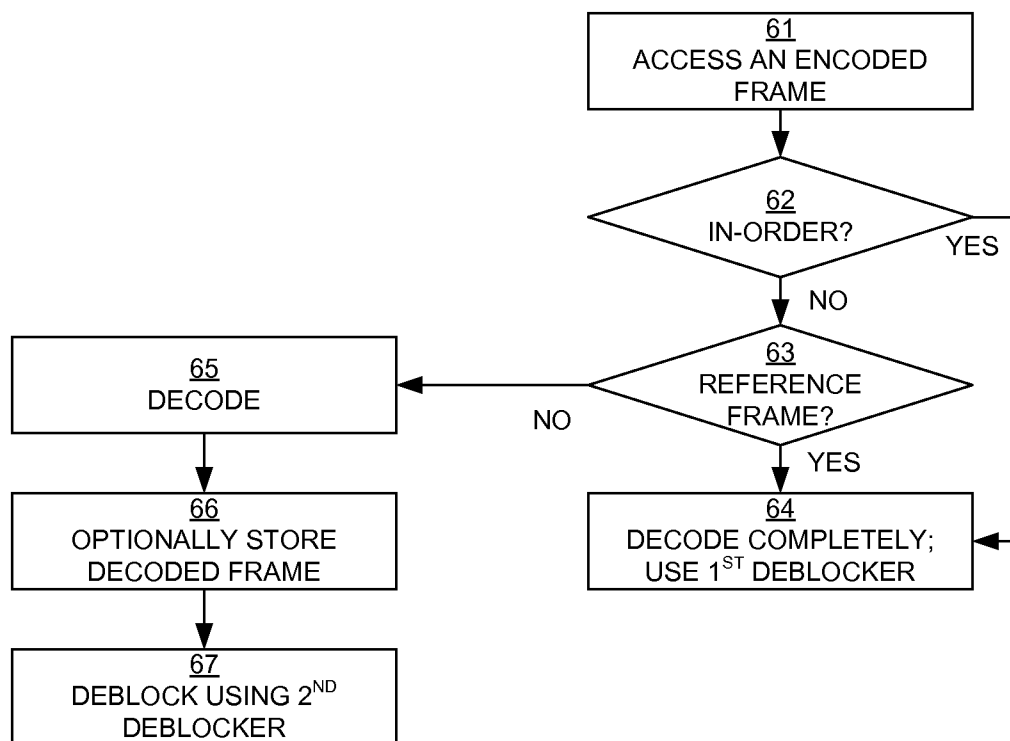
61
ACCESS AN ENCODED FRAME

62
IN-ORDER?

YES

NO

63
REFERENCE FRAME?

NO

YES

65
DECODE

64
DECODE COMPLETELY; USE 1$^{ST}$ DEBLOCKER

66
OPTIONALLY STORE DECODED FRAME

67
DEBLOCK USING 2$^{ND}$ DEBLOCKER